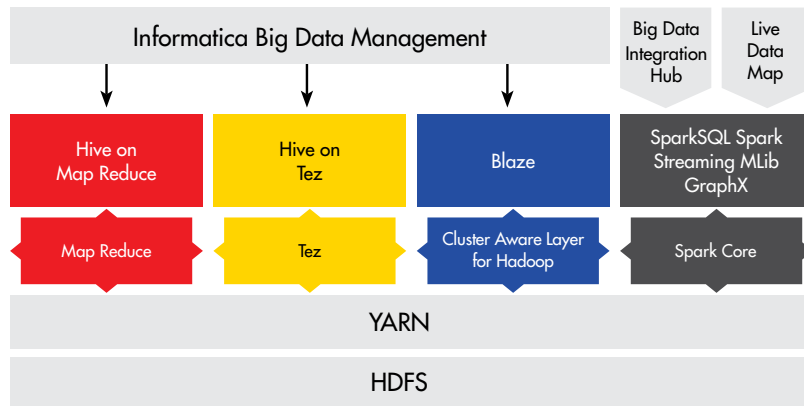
Informatica Big Data Management

Big Data Integration Hub

Live Data Map

Hive on Map Reduce

Hive on Tez

Blaze

SparkSQL Spark Streaming MLib GraphX

Map Reduce

Tez

Cluster Aware Layer for Hadoop

Spark Core

YARN

HDFS